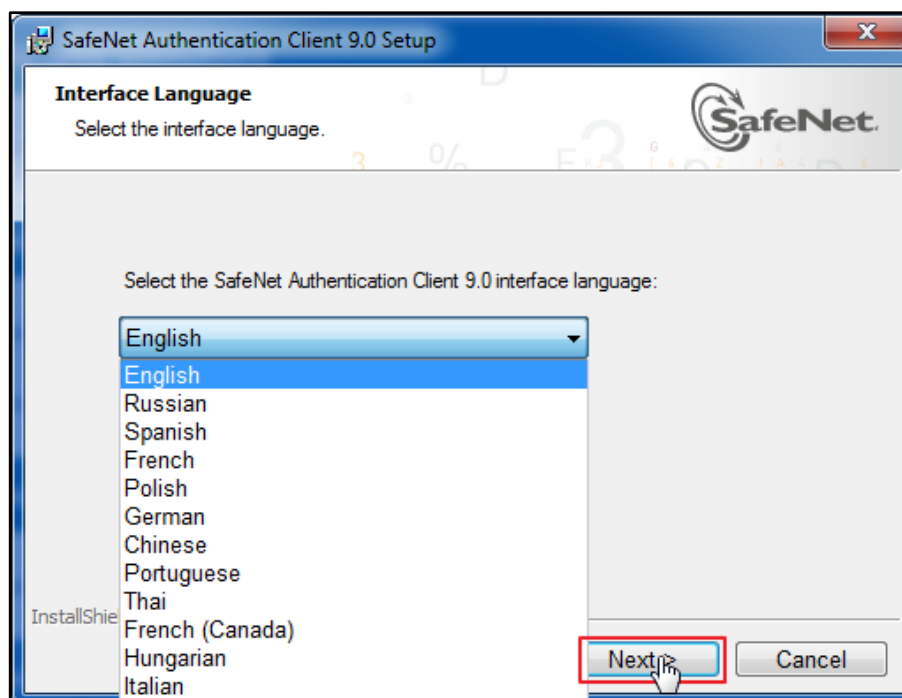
SafeNet Authentication Client 9.0 Setup

x

Interface Language

Select the interface language.

SafeNet.

Select the SafeNet Authentication Client 9.0 interface language:

English

English
Russian
Spanish
French
Polish
German
Chinese
Portuguese
Thai
French (Canada)
Hungarian
Italian

InstallShie

Next >

Cancel